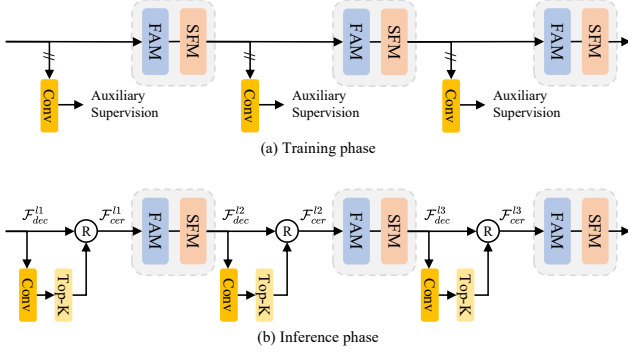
FAM SFM FAM SFM FAM SFM

Conv Auxiliary Supervision Conv Auxiliary Supervision Conv Auxiliary Supervision

(a) Training phase

$\mathcal{F}_{dec}^{l1}$ R $\mathcal{F}_{cer}^{l1}$ FAM SFM $\mathcal{F}_{dec}^{l2}$ R $\mathcal{F}_{cer}^{l2}$ FAM SFM $\mathcal{F}_{dec}^{l3}$ R $\mathcal{F}_{cer}^{l3}$ FAM SFM

Conv Top-K Conv Top-K Conv Top-K

(b) Inference phase